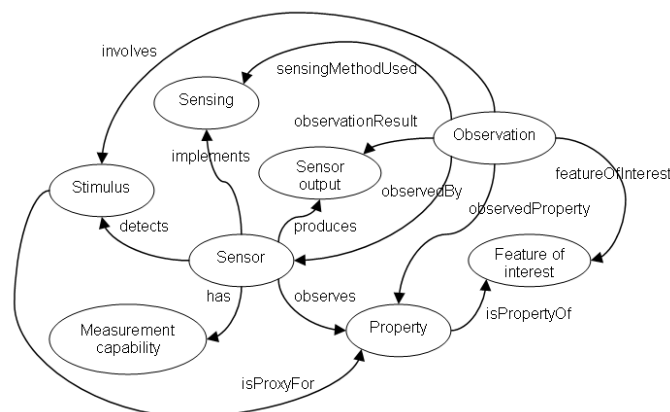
involves
sensingMethodUsed
Sensing
observationResult
Observation
implements
Sensor output
featureOfInterest
Stimulus
observedBy
observedProperty
detects
produces
Sensor
Feature of interest
has
observes
Measurement capability
Property
isPropertyOf
isProxyFor